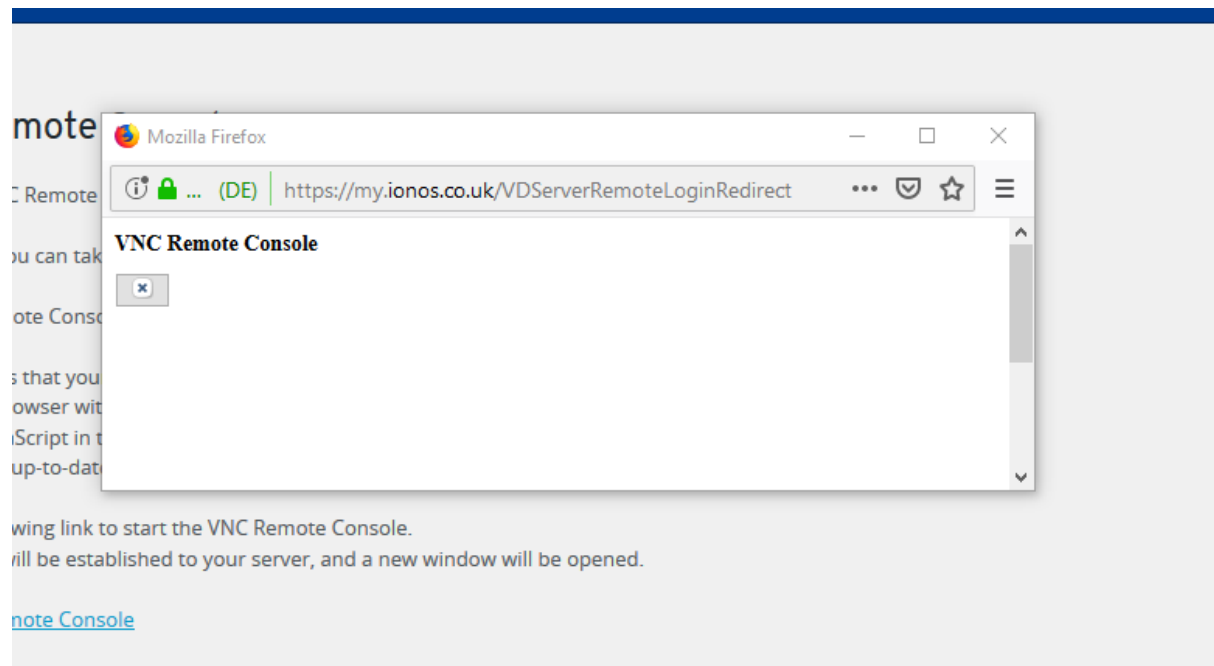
mote
C Remote
ou can tak
ote Conso
s that you
owser wit
Script in t
up-to-dat

Mozilla Firefox

... (DE) https://my.ionos.co.uk/VDServerRemoteLoginRedirect

VNC Remote Console

wing link to start the VNC Remote Console.
vill be established to your server, and a new window will be opened.

mote Console